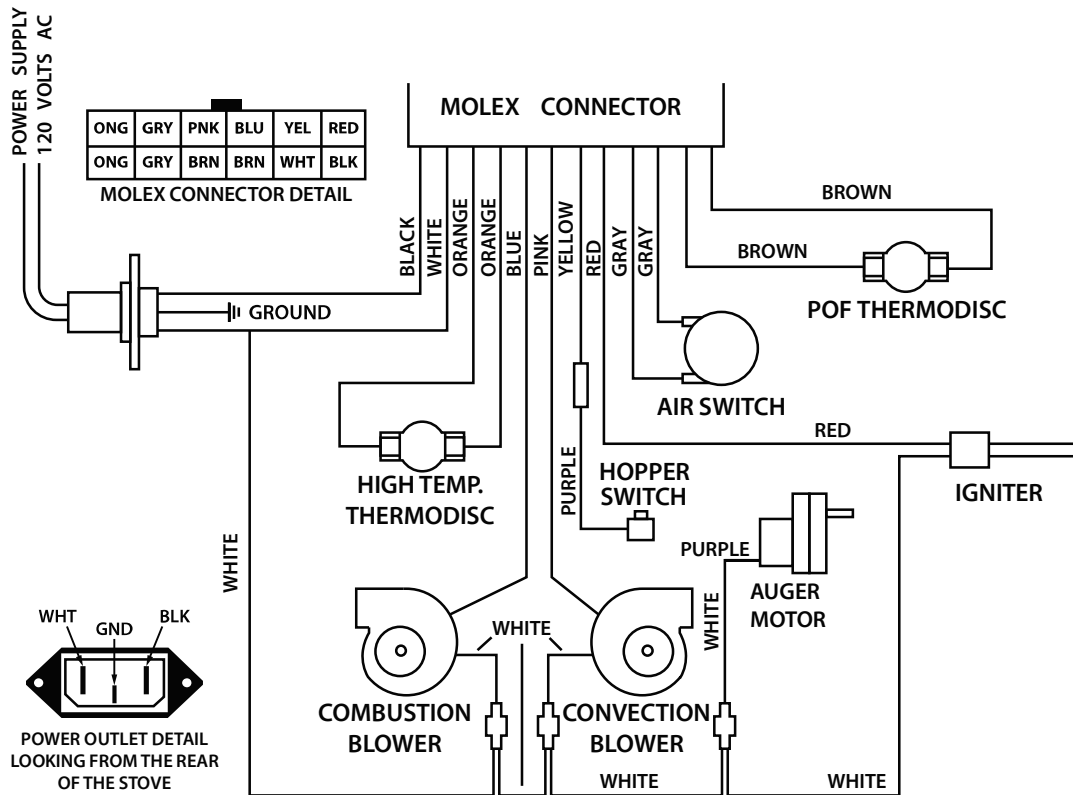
POWER SUPPLY
120 VOLTS AC

| ONG | GRY | PNK | BLU | YEL | RED |
|---|---|---|---|---|---|
| ONG | GRY | BRN | BRN | WHT | BLK |

MOLEX CONNECTOR DETAIL

MOLEX CONNECTOR

BLACK
WHITE
ORANGE
ORANGE
BLUE
PINK
YELLOW
RED
GRAY
GRAY

BROWN
BROWN
POF THERMODISC

GROUND

AIR SWITCH

HIGH TEMP. THERMODISC

RED

PURPLE
HOPPER SWITCH

IGNITER

WHITE

PURPLE
AUGER MOTOR

WHITE

WHT
GND
BLK

WHITE

COMBUSTION BLOWER
CONVECTION BLOWER

POWER OUTLET DETAIL LOOKING FROM THE REAR OF THE STOVE

WHITE
WHITE